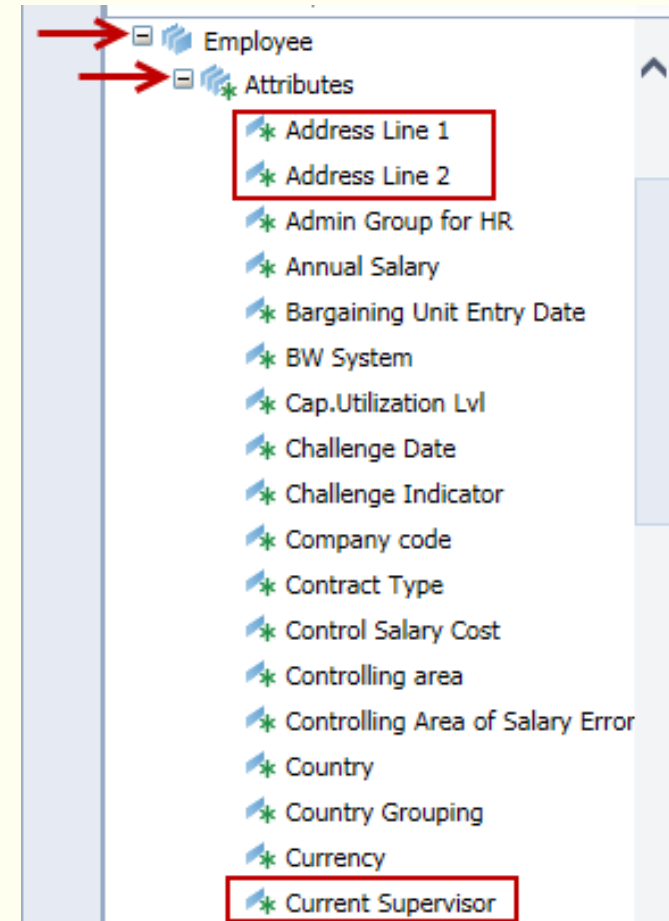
Employee
Attributes
Address Line 1
Address Line 2
Admin Group for HR
Annual Salary
Bargaining Unit Entry Date
BW System
Cap.Utilization Lvl
Challenge Date
Challenge Indicator
Company code
Contract Type
Control Salary Cost
Controlling area
Controlling Area of Salary Error
Country
Country Grouping
Currency
Current Supervisor